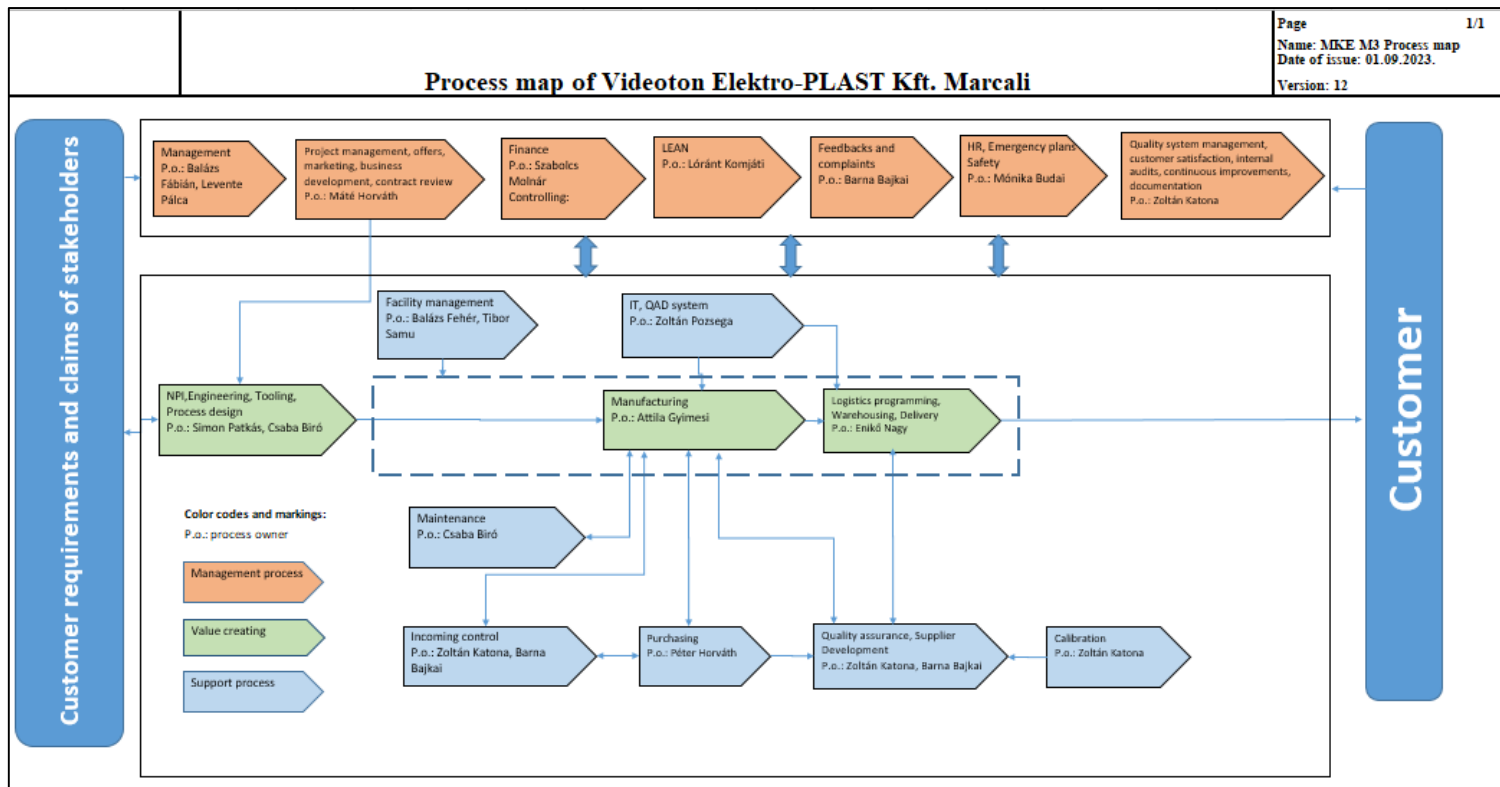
Process map of Videoton Elektro-PLAST Kft. Marcali

Page 1/1
Name: MKE M3 Process map
Date of issue: 01.09.2023.
Version: 12

Customer requirements and claims of stakeholders

Management
P.o.: Balázs Fábián, Levente Pálca

Project management, offers, marketing, business development, contract review
P.o.: Máté Horváth

Finance
P.o.: Szabolcs Molnár
Controlling:

LEAN
P.o.: Lóránt Komjáti

Feedbacks and complaints
P.o.: Barna Bajkai

HR, Emergency plans Safety
P.o.: Mónika Budai

Quality system management, customer satisfaction, internal audits, continuous improvements, documentation
P.o.: Zoltán Katona

Facility management
P.o.: Balázs Fehér, Tibor Samu

IT, QAD system
P.o.: Zoltán Pozsega

NPI,Engineering, Tooling, Process design
P.o.: Simon Patkás, Csaba Biró

Manufacturing
P.o.: Attila Gyimesi

Logistics programming, Warehousing, Delivery
P.o.: Enikő Nagy

Color codes and markings:
P.o.: process owner

Management process

Value creating

Support process

Maintenance
P.o.: Csaba Biró

Incoming control
P.o.: Zoltán Katona, Barna Bajkai

Purchasing
P.o.: Péter Horváth

Quality assurance, Supplier Development
P.o.: Zoltán Katona, Barna Bajkai

Calibration
P.o.: Zoltán Katona

Customer